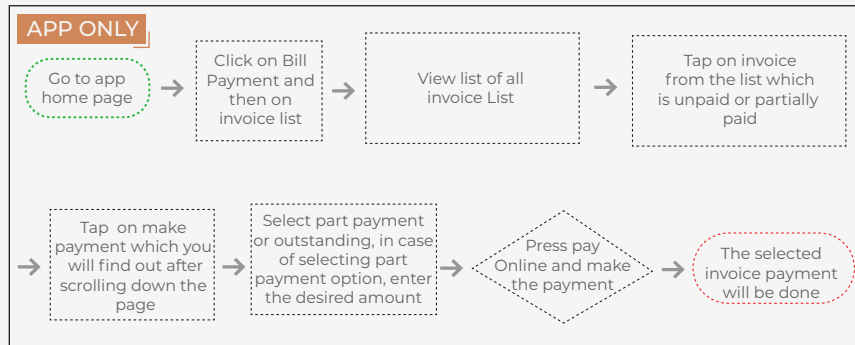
APP ONLY

Go to app home page

Click on Bill Payment and then on invoice list

View list of all invoice List

Tap on invoice from the list which is unpaid or partially paid

Tap on make payment which you will find out after scrolling down the page

Select part payment or outstanding, in case of selecting part payment option, enter the desired amount

Press pay Online and make the payment

The selected invoice payment will be done